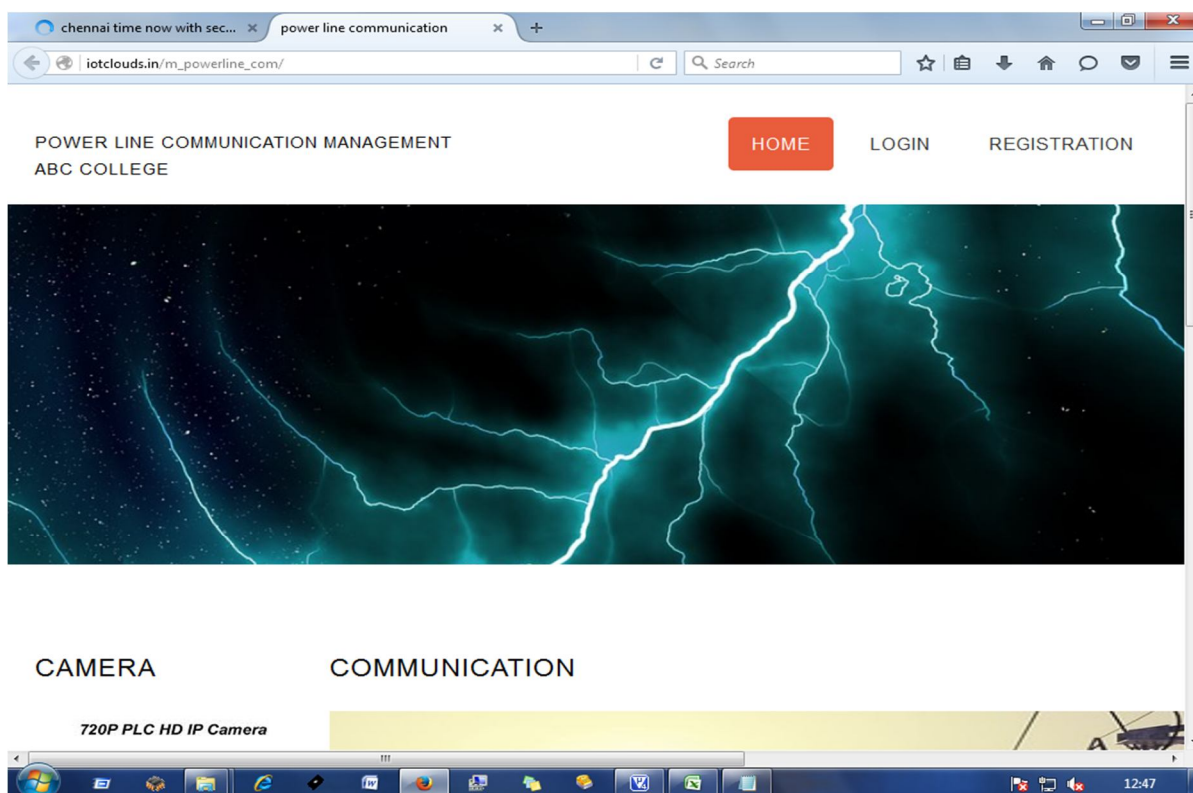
chennai time now with sec... ×

power line communication ×

+

iotclouds.in/m_powerline_com/

Search

POWER LINE COMMUNICATION MANAGEMENT
ABC COLLEGE

HOME

LOGIN

REGISTRATION

CAMERA

COMMUNICATION

720P PLC HD IP Camera

12:47